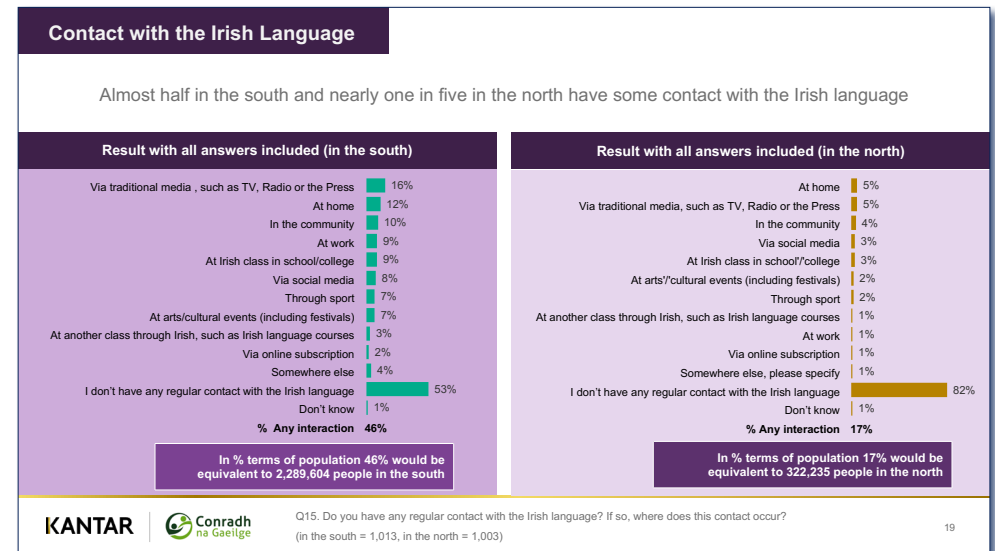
Contact with the Irish Language

Almost half in the south and nearly one in five in the north have some contact with the Irish language

Result with all answers included (in the south)

| | |
|---|---|
| Via traditional media , such as TV, Radio or the Press | 16% |
| At home | 12% |
| In the community | 10% |
| At work | 9% |
| At Irish class in school/college | 9% |
| Via social media | 8% |
| Through sport | 7% |
| At arts/cultural events (including festivals) | 7% |
| At another class through Irish, such as Irish language courses | 3% |
| Via online subscription | 2% |
| Somewhere else | 4% |
| I don't have any regular contact with the Irish language | 53% |
| Don't know | 1% |
| % Any interaction | 46% |

In % terms of population 46% would be equivalent to 2,289,604 people in the south

Result with all answers included (in the north)

| | |
|---|---|
| At home | 5% |
| Via traditional media, such as TV, Radio or the Press | 5% |
| In the community | 4% |
| Via social media | 3% |
| At Irish class in school'/'college | 3% |
| At arts'/'cultural events (including festivals) | 2% |
| Through sport | 2% |
| At another class through Irish, such as Irish language courses | 1% |
| At work | 1% |
| Via online subscription | 1% |
| Somewhere else, please specify | 1% |
| I don't have any regular contact with the Irish language | 82% |
| Don't know | 1% |
| % Any interaction | 17% |

In % terms of population 17% would be equivalent to 322,235 people in the north

KANTAR Conradh na Gaeilge

Q15. Do you have any regular contact with the Irish language? If so, where does this contact occur?
(in the south = 1,013, in the north = 1,003)

19